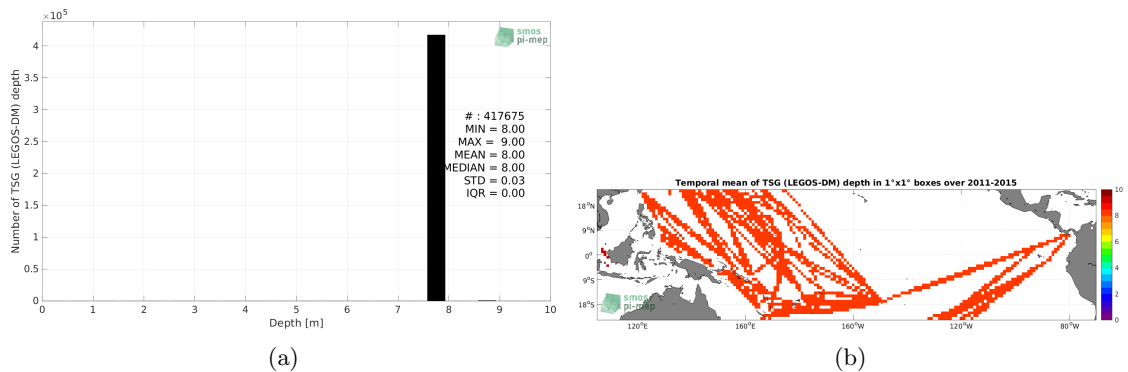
$\times 10^5$

4

3.5

3

2.5

2

1.5

1

0.5

0

Number of TSG (LEGOS-DM) depth

smos pi-mep

# : 417675
MIN = 8.00
MAX = 9.00
MEAN = 8.00
MEDIAN = 8.00
STD = 0.03
IQR = 0.00

0 1 2 3 4 5 6 7 8 9 10

Depth [m]

(a)

Temporal mean of TSG (LEGOS-DM) depth in 1°x1° boxes over 2011-2015

18°N

9°N

0°

9°S

18°S

120°E 160°E 160°W 120°W 80°W

smos pi-mep

10 8 6 4 2 0

(b)